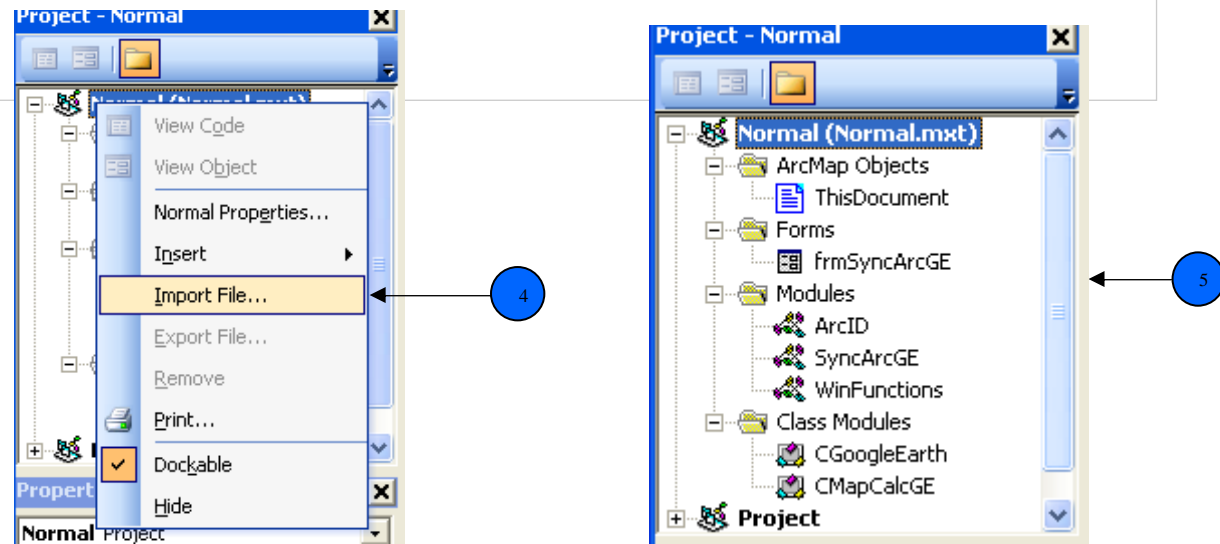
Project - Normal

Normal (Normal.mxt)

View Code
View Object
Normal Properties...
Insert
Import File...
Export File...
Remove
Print...
Dockable
Hide

Propert

Normal Project

4

Project - Normal

Normal (Normal.mxt)
ArcMap Objects
ThisDocument
Forms
frmSyncArcGE
Modules
ArcID
SyncArcGE
WinFunctions
Class Modules
CGoogleEarth
CMapCalcGE
Project

5